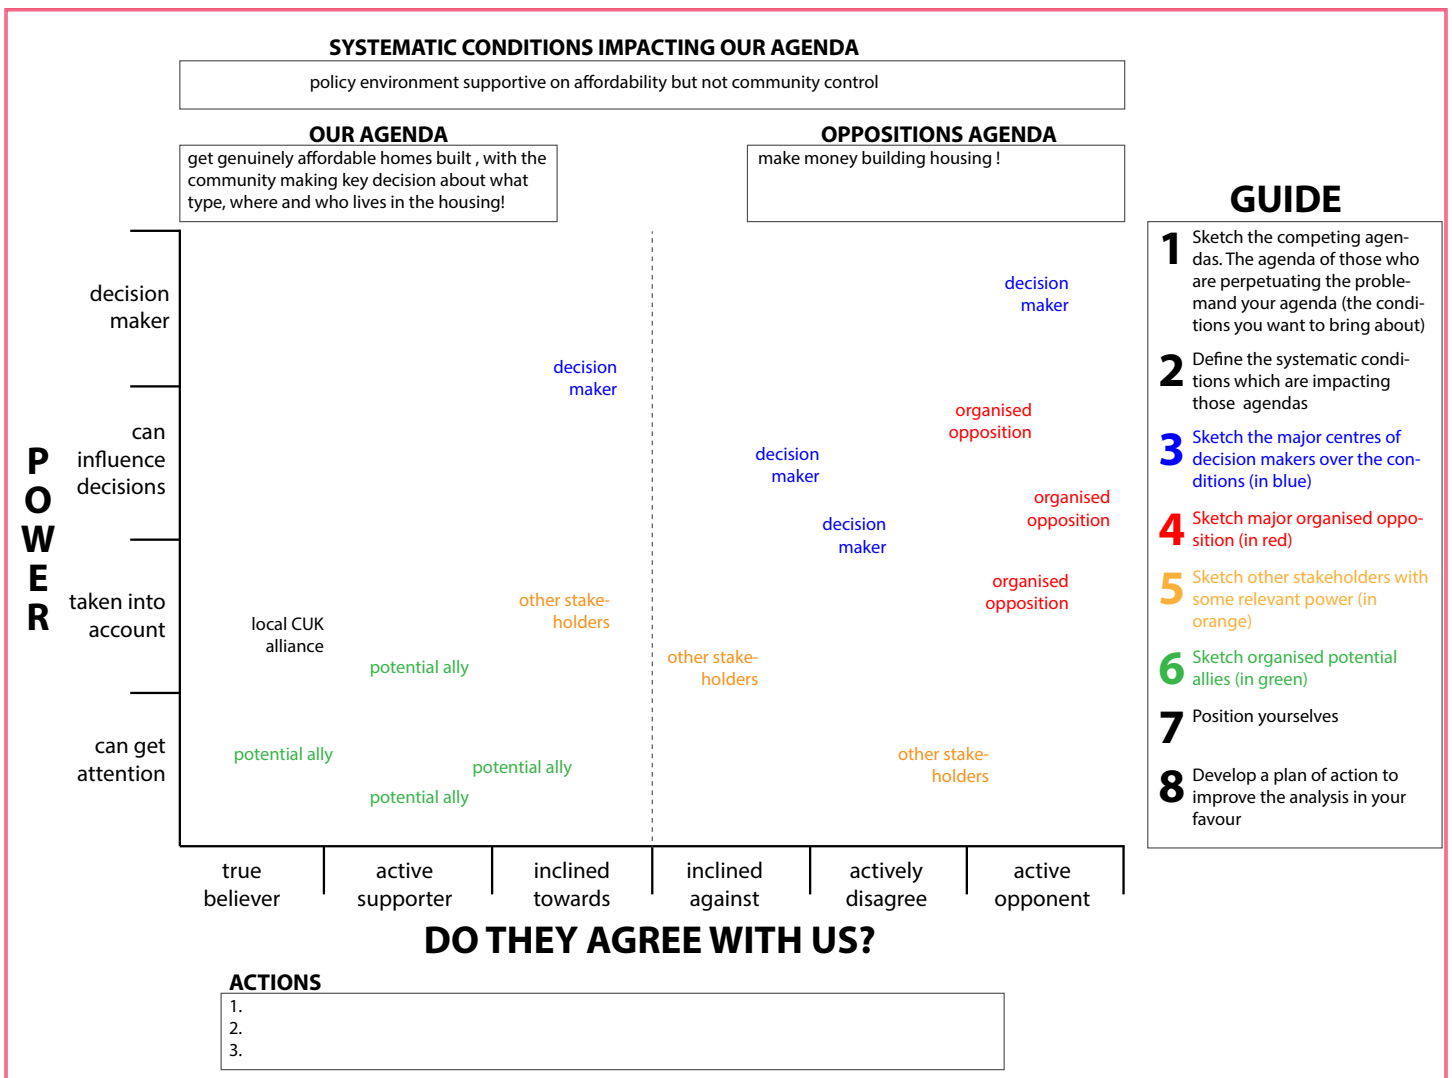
SYSTEMATIC CONDITIONS IMPACTING OUR AGENDA

policy environment supportive on affordability but not community control

OUR AGENDA

get genuinely affordable homes built , with the community making key decision about what type, where and who lives in the housing!

OPPOSITIONS AGENDA

make money building housing !

POWER

decision maker

can influence decisions

taken into account

can get attention

decision maker

decision maker

organised opposition

decision maker

organised opposition

decision maker

organised opposition

other stake-holders

local CUK alliance

potential ally

other stake-holders

potential ally

potential ally

potential ally

other stake-holders

true believer

active supporter

inclined towards

inclined against

actively disagree

active opponent

DO THEY AGREE WITH US?

ACTIONS

1.
2.
3.

GUIDE

1 Sketch the competing agendas. The agenda of those who are perpetuating the problemand your agenda (the conditions you want to bring about)

2 Define the systematic conditions which are impacting those agendas

3 Sketch the major centres of decision makers over the conditions (in blue)

4 Sketch major organised opposition (in red)

5 Sketch other stakeholders with some relevant power (in orange)

6 Sketch organised potential allies (in green)

7 Position yourselves

8 Develop a plan of action to improve the analysis in your favour